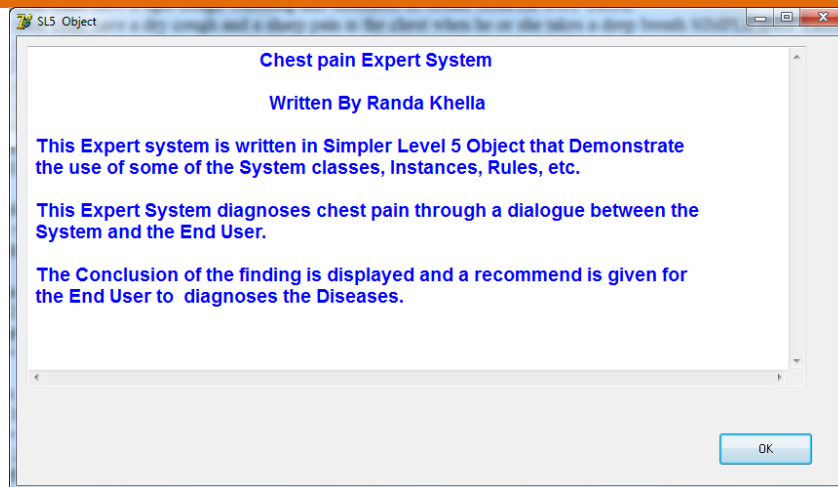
SL5 Object

Chest pain Expert System

Written By Randa Khella

This Expert system is written in Simpler Level 5 Object that Demonstrate the use of some of the System classes, Instances, Rules, etc.

This Expert System diagnoses chest pain through a dialogue between the System and the End User.

The Conclusion of the finding is displayed and a recommend is given for the End User to diagnoses the Diseases.

OK